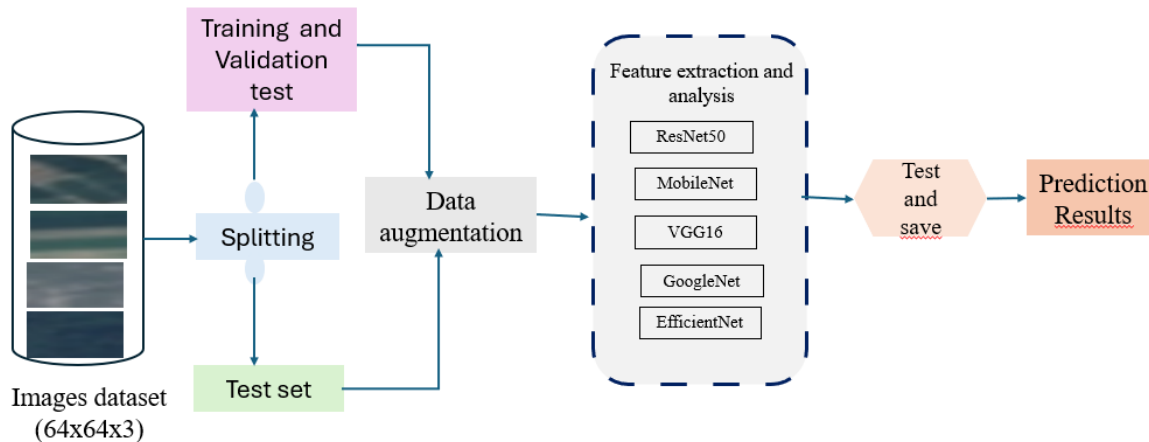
Training and Validation test

Images dataset (64x64x3)

Splitting

Test set

Data augmentation

Feature extraction and analysis

ResNet50

MobileNet

VGG16

GoogleNet

EfficientNet

Test and save

Prediction Results